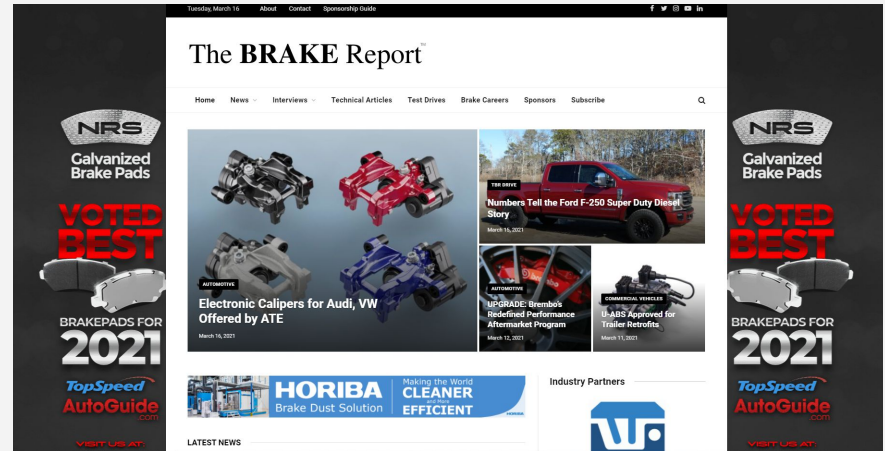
Tuesday, March 16 About Contact Sponsorship Guide

The BRAKE Report™

Home News Interviews Technical Articles Test Drives Brake Careers Sponsors Subscribe

NRS
Galvanized Brake Pads
VOTED BEST
BRAKEPADS FOR 2021
TopSpeed
AutoGuide.com
VISIT US AT

AUTOMOTIVE
Electronic Calipers for Audi, VW Offered by ATE
March 16, 2021

TBR DRIVE
Numbers Tell the Ford F-250 Super Duty Diesel Story
March 16, 2021

AUTOMOTIVE
UPGRADE: Brembo's Redefined Performance Aftermarket Program
March 12, 2021

COMMERCIAL VEHICLES
U-ABS Approved for Trailer Retrofits
March 11, 2021

HORIBA
Brake Dust Solution
Making the World CLEANER and More EFFICIENT
HORIBA

Industry Partners

LATEST NEWS

NRS
Galvanized Brake Pads
VOTED BEST
BRAKEPADS FOR 2021
TopSpeed
AutoGuide.com
VISIT US AT